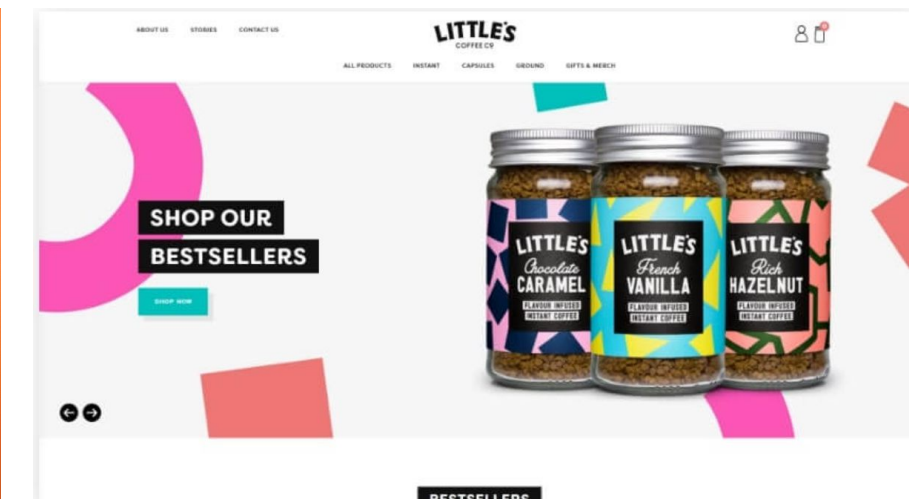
ABOUT US STORIES CONTACT US

LITTLE'S
COFFEE CO

ALL PRODUCTS INSTANT CAPSULES GROUND GIFTS & MERCH

SHOP OUR
BESTSELLERS

SHOP NOW

LITTLE'S
Chocolate
CARAMEL
FLAVOUR INFUSED
INSTANT COFFEE

LITTLE'S
French
VANILLA
FLAVOUR INFUSED
INSTANT COFFEE

LITTLE'S
Rich
HAZELNUT
FLAVOUR INFUSED
INSTANT COFFEE

BESTSELLERS